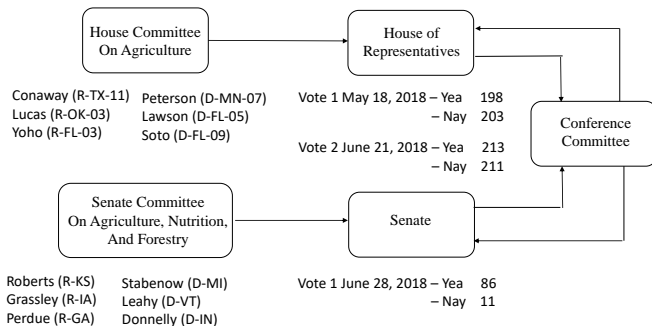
House Committee On Agriculture

House of Representatives

Conaway (R-TX-11)
Lucas (R-OK-03)
Yoho (R-FL-03)

Peterson (D-MN-07)
Lawson (D-FL-05)
Soto (D-FL-09)

Vote 1 May 18, 2018 – Yea 198
– Nay 203

Vote 2 June 21, 2018 – Yea 213
– Nay 211

Conference Committee

Senate Committee On Agriculture, Nutrition, And Forestry

Senate

Roberts (R-KS)
Grassley (R-IA)
Perdue (R-GA)

Stabenow (D-MI)
Leahy (D-VT)
Donnelly (D-IN)

Vote 1 June 28, 2018 – Yea 86
– Nay 11